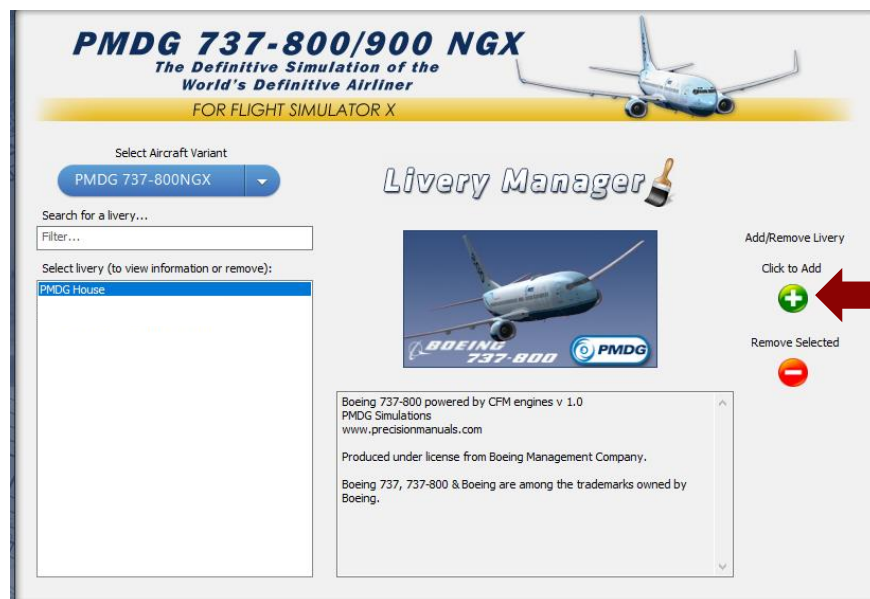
PMDG 737-800/900 NGX
The Definitive Simulation of the World's Definitive Airliner
FOR FLIGHT SIMULATOR X

Select Aircraft Variant
PMDG 737-800NGX

Livery Manager

Search for a livery...
Filter...

Select livery (to view information or remove):
PMDG House

BOEING 737-800
PMDG

Add/Remove Livery
Click to Add

Remove Selected

Boeing 737-800 powered by CFM engines v 1.0
PMDG Simulations
www.precisionmanuals.com

Produced under license from Boeing Management Company.

Boeing 737, 737-800 & Boeing are among the trademarks owned by Boeing.